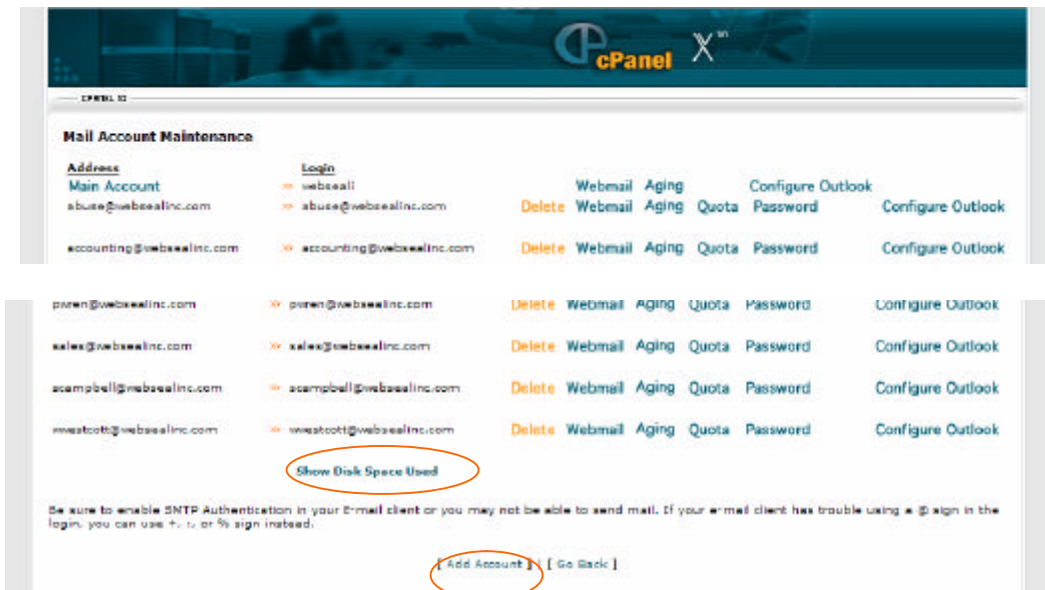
cPanel X

CPANEL X

Mail Account Maintenance

| Address | Login | | | | | |
|---|---|---|---|---|---|---|
| Main Account | » webseali | | Webmail | Aging | | Configure Outlook |
| abuse@webseelinc.com | » abuse@webseelinc.com | Delete | Webmail | Aging | Quota | Password | Configure Outlook |
| accounting@webseelinc.com | » accounting@webseelinc.com | Delete | Webmail | Aging | Quota | Password | Configure Outlook |
| pwren@webseelinc.com | » pwren@webseelinc.com | Delete | Webmail | Aging | Quota | Password | Configure Outlook |
| sales@webseelinc.com | » sales@webseelinc.com | Delete | Webmail | Aging | Quota | Password | Configure Outlook |
| scampbell@webseelinc.com | » scampbell@webseelinc.com | Delete | Webmail | Aging | Quota | Password | Configure Outlook |
| wwestcott@webseelinc.com | » wwestcott@webseelinc.com | Delete | Webmail | Aging | Quota | Password | Configure Outlook |

Show Disk Space Used

Be sure to enable SMTP Authentication in your E-mail client or you may not be able to send mail. If your e-mail client has trouble using a @ sign in the login, you can use +, : or % sign instead.

[ Add Account ] | [ Go Back ]